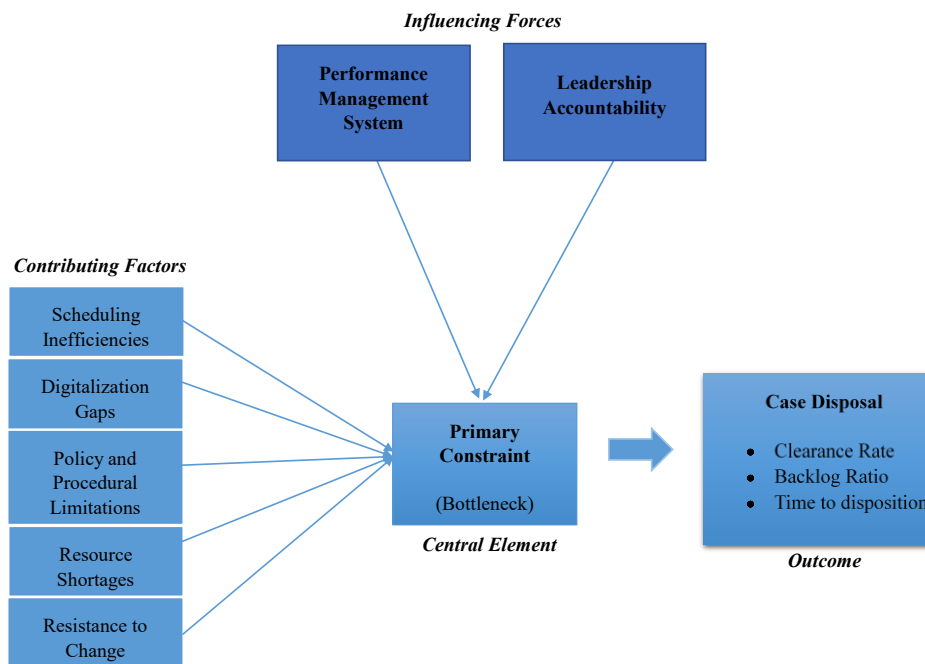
Influencing Forces

Performance Management System

Leadership Accountability

Contributing Factors

Scheduling Inefficiencies

Digitalization Gaps

Policy and Procedural Limitations

Resource Shortages

Resistance to Change

Primary Constraint

(Bottleneck)

Central Element

Case Disposal

- Clearance Rate
- Backlog Ratio
- Time to dispositio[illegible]

Outcome